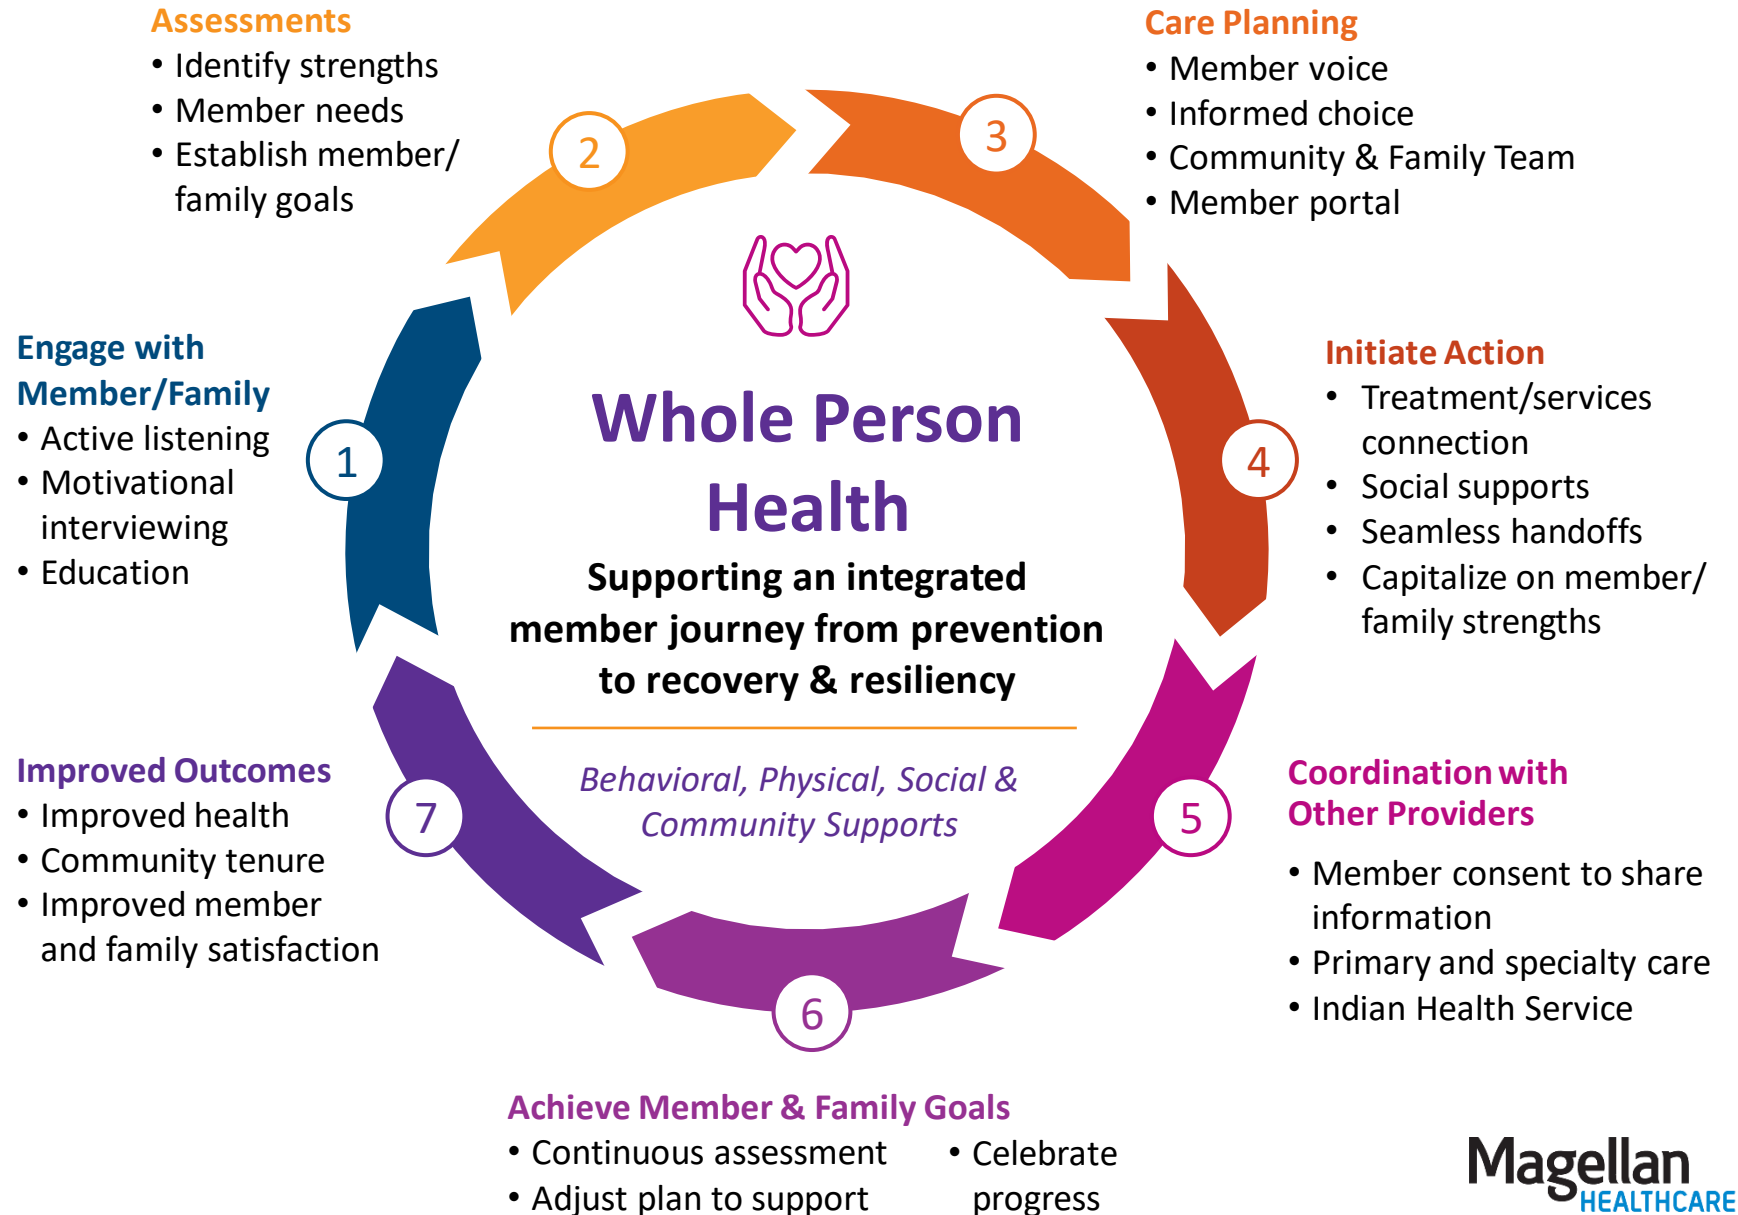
Assessments
• Identify strengths
• Member needs
• Establish member/ family goals

Care Planning
• Member voice
• Informed choice
• Community & Family Team
• Member portal

2

3

Engage with Member/Family
• Active listening
• Motivational interviewing
• Education

1

Whole Person Health

Supporting an integrated member journey from prevention to recovery & resiliency

Behavioral, Physical, Social & Community Supports

Initiate Action
• Treatment/services connection
• Social supports
• Seamless handoffs
• Capitalize on member/ family strengths

4

Improved Outcomes
• Improved health
• Community tenure
• Improved member and family satisfaction

7

5

Coordination with Other Providers
• Member consent to share information
• Primary and specialty care
• Indian Health Service

6

Achieve Member & Family Goals
• Continuous assessment
• Adjust plan to support
• Celebrate progress

Magellan HEALTHCARE